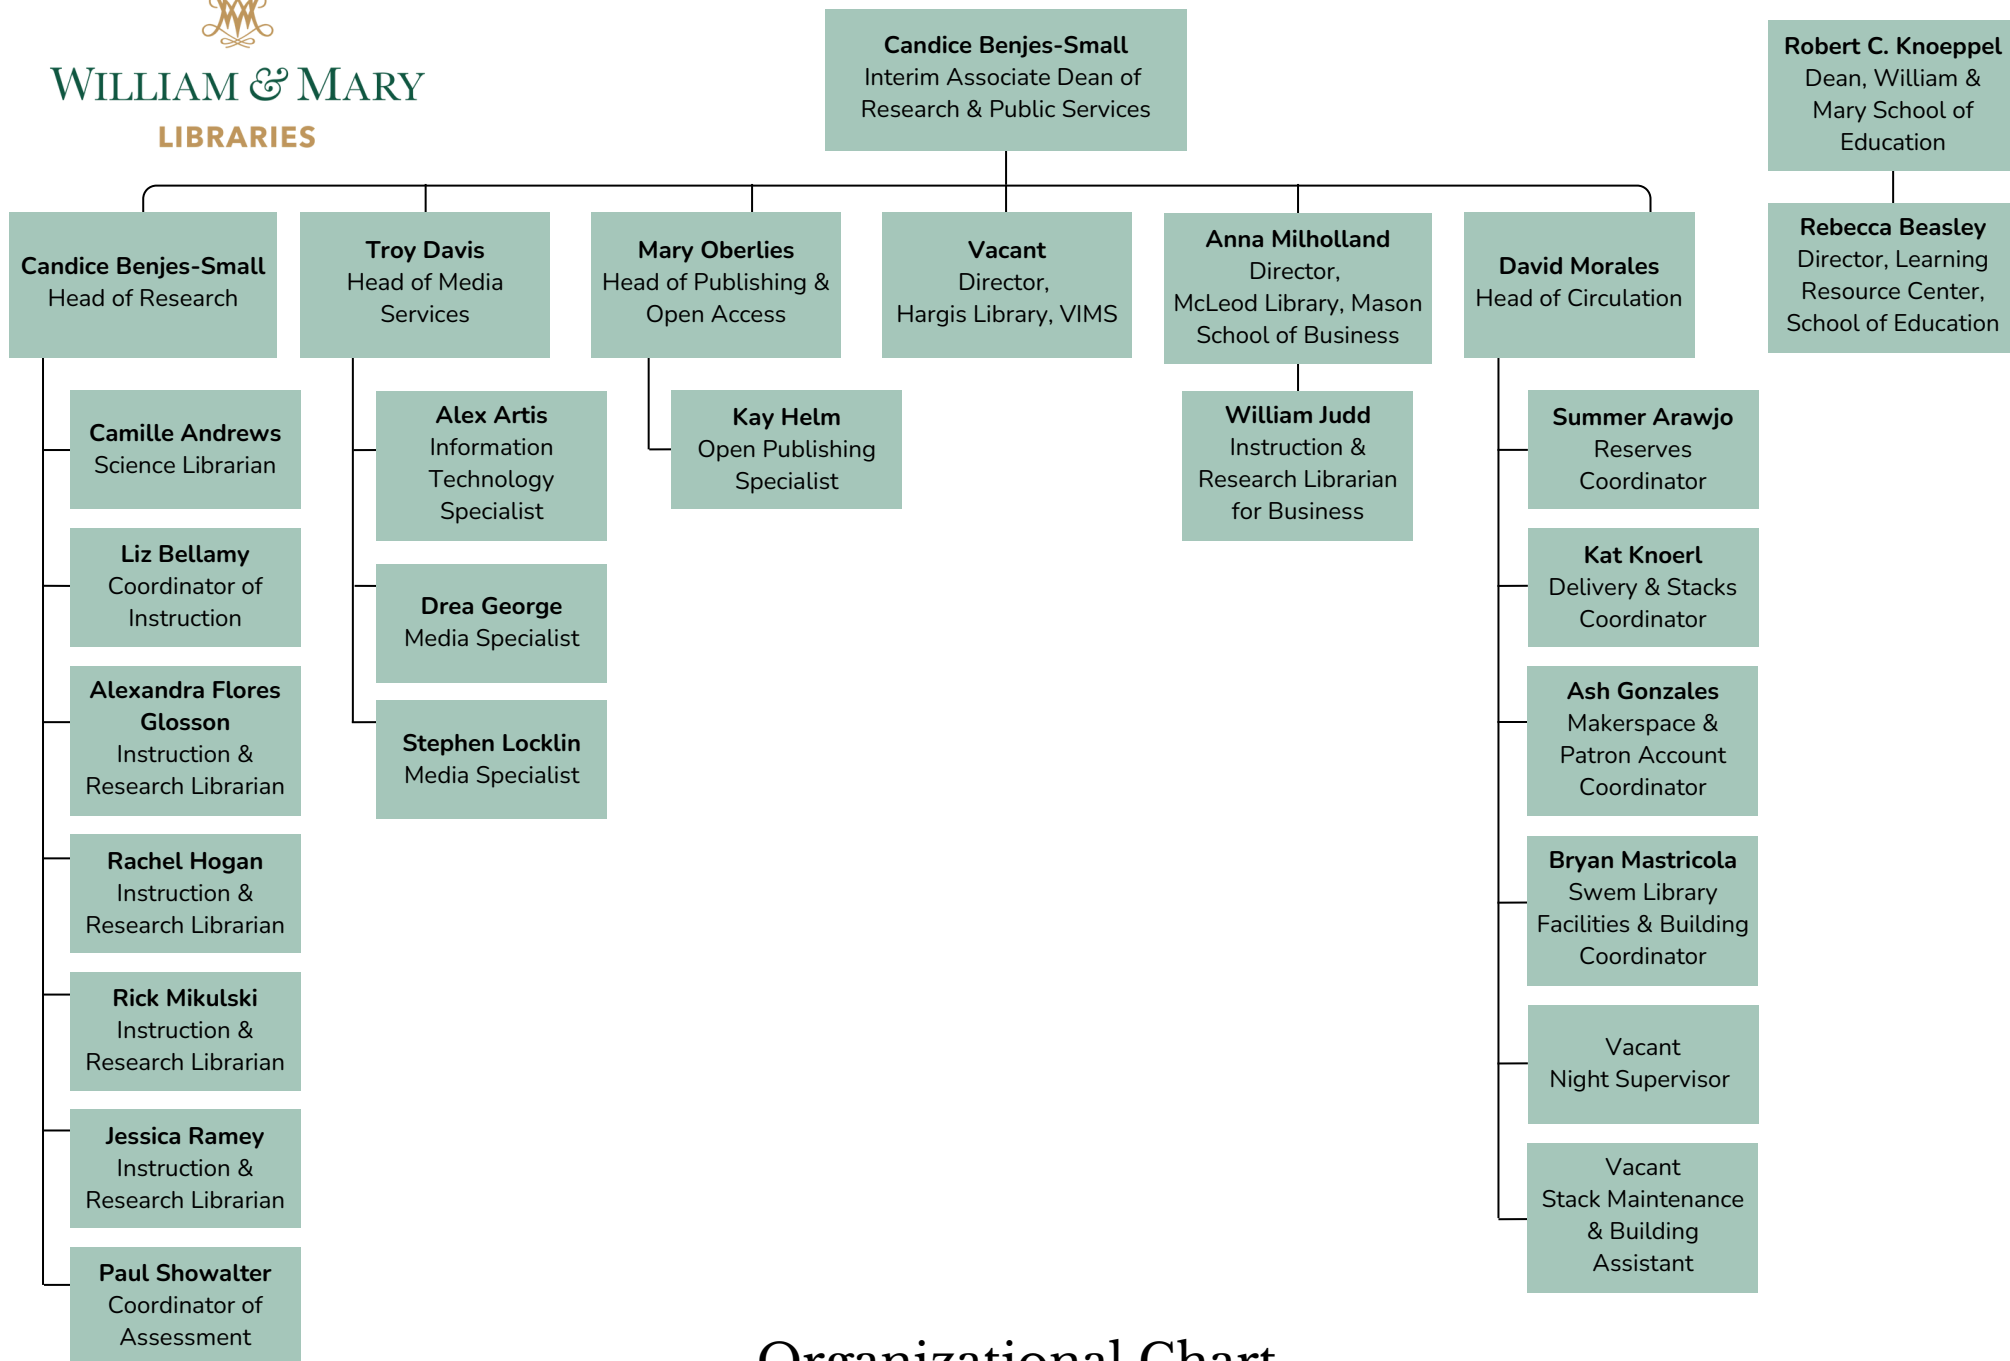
WILLIAM & MARY
LIBRARIES

Candice Benjes-Small
Interim Associate Dean of Research & Public Services

Robert C. Knoeppel
Dean, William & Mary School of Education

Rebecca Beasley
Director, Learning Resource Center, School of Education

Candice Benjes-Small
Head of Research

Troy Davis
Head of Media Services

Mary Oberlies
Head of Publishing & Open Access

Vacant
Director, Hargis Library, VIMS

Anna Milholland
Director, McLeod Library, Mason School of Business

David Morales
Head of Circulation

Camille Andrews
Science Librarian

Liz Bellamy
Coordinator of Instruction

Alexandra Flores Glosson
Instruction & Research Librarian

Rachel Hogan
Instruction & Research Librarian

Rick Mikulski
Instruction & Research Librarian

Jessica Ramey
Instruction & Research Librarian

Paul Showalter
Coordinator of Assessment

Alex Artis
Information Technology Specialist

Drea George
Media Specialist

Stephen Locklin
Media Specialist

Kay Helm
Open Publishing Specialist

William Judd
Instruction & Research Librarian for Business

Summer Arawjo
Reserves Coordinator

Kat Knoerl
Delivery & Stacks Coordinator

Ash Gonzales
Makerspace & Patron Account Coordinator

Bryan Mastricola
Swem Library Facilities & Building Coordinator

Vacant
Night Supervisor

Vacant
Stack Maintenance & Building Assistant

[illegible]